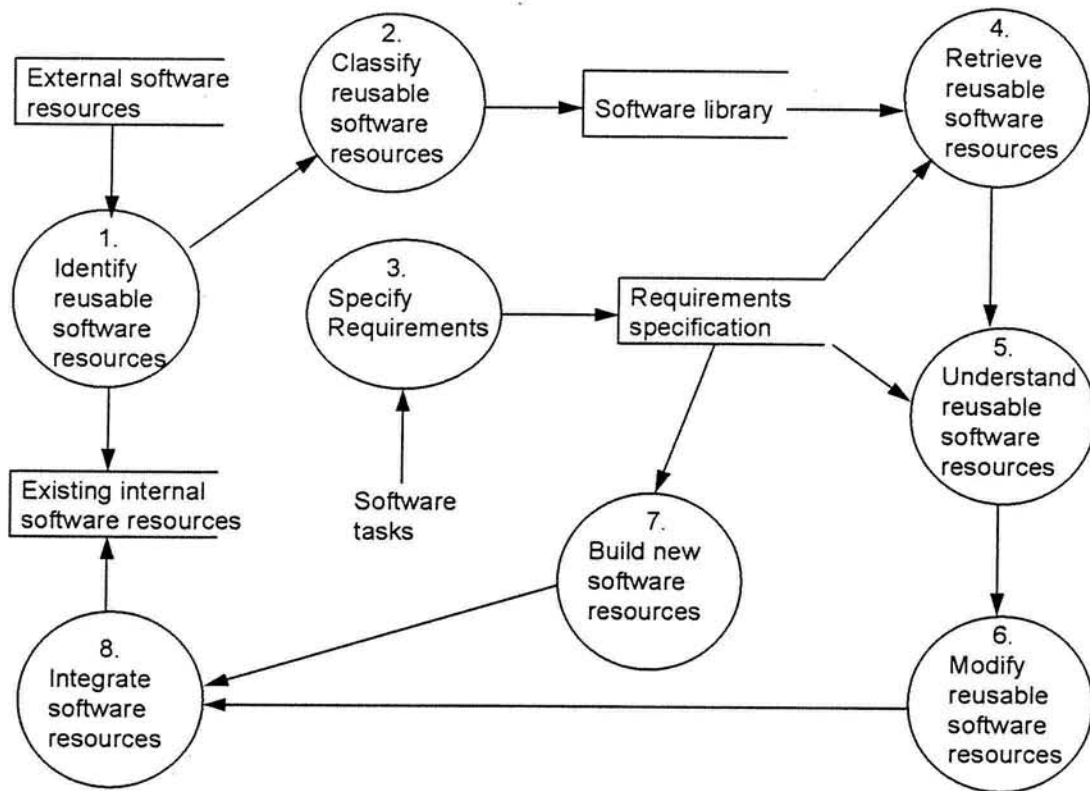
External software resources

2. Classify reusable software resources

Software library

4. Retrieve reusable software resources

1. Identify reusable software resources

3. Specify Requirements

Requirements specification

5. Understand reusable software resources

Existing internal software resources

Software tasks

7. Build new software resources

8. Integrate software resources

6. Modify reusable software resources